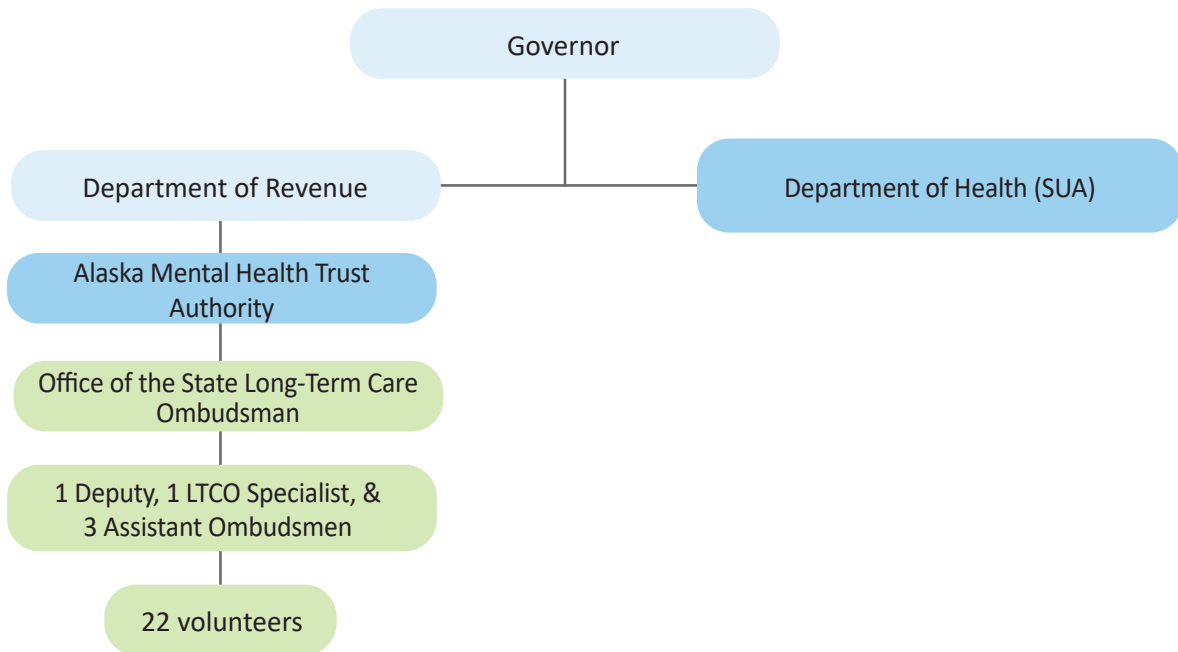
Governor

Department of Revenue

Department of Health (SUA)

Alaska Mental Health Trust Authority

Office of the State Long-Term Care Ombudsman

1 Deputy, 1 LTCO Specialist, & 3 Assistant Ombudsmen

22 volunteers